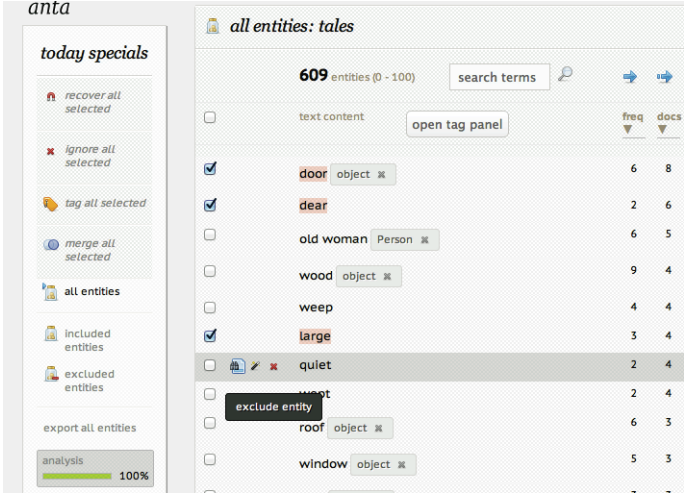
anta

today specials

recover all selected

ignore all selected

tag all selected

merge all selected

all entities

included entities

excluded entities

export all entities

analysis 100%

all entities: tales

609 entities (0 - 100)

search terms

| | text content | freq | docs |
|---|---|---|---|
| ☐ | open tag panel | | |
| ☑ | door object ✖ | 6 | 8 |
| ☑ | dear | 2 | 6 |
| ☐ | old woman Person ✖ | 6 | 5 |
| ☐ | wood object ✖ | 9 | 4 |
| ☐ | weep | 4 | 4 |
| ☑ | large | 3 | 4 |
| ☐ | quiet | 2 | 4 |
| ☐ | w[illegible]t | 2 | 4 |
| ☐ | roof object ✖ | 6 | 3 |
| ☐ | window object ✖ | 5 | 3 |

exclude entity